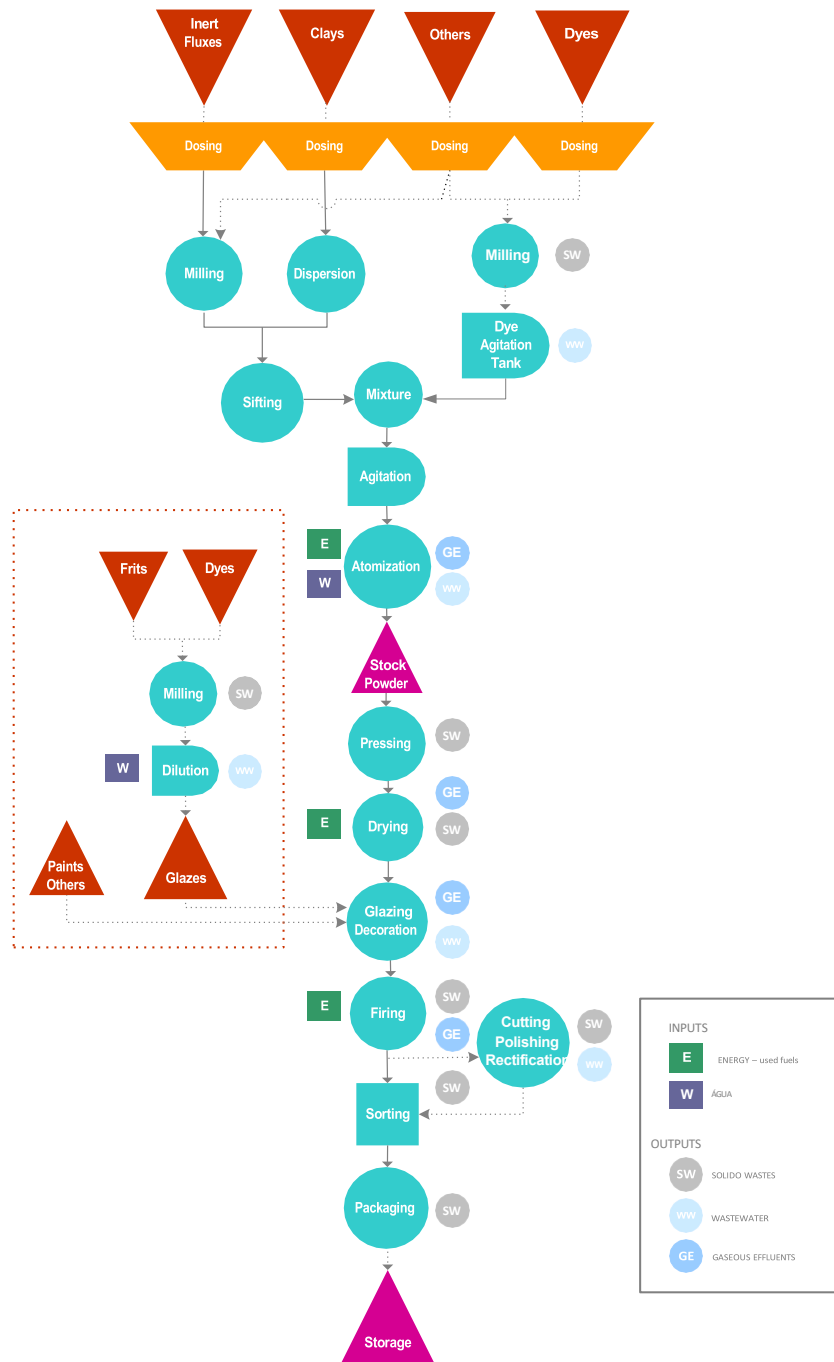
Inert Fluxes

Clays

Others

Dyes

Dosing

Dosing

Dosing

Dosing

Milling

Dispersion

Milling

SW

Dye Agitation Tank

WW

Sifting

Mixture

Agitation

E

W

Atomization

GE

WW

Frits

Dyes

Milling

SW

W

Dilution

WW

Stock Powder

Pressing

SW

E

Drying

GE

SW

Paints Others

Glazes

Glazing Decoration

GE

WW

E

Firing

SW

GE

Cutting Polishing Rectification

SW

WW

Sorting

SW

Packaging

SW

Storage

INPUTS

E ENERGY – used fuels

W ÁGUA

OUTPUTS

SW SOLIDO WASTES

WW WASTEWATER

GE GASEOUS EFFLUENTS